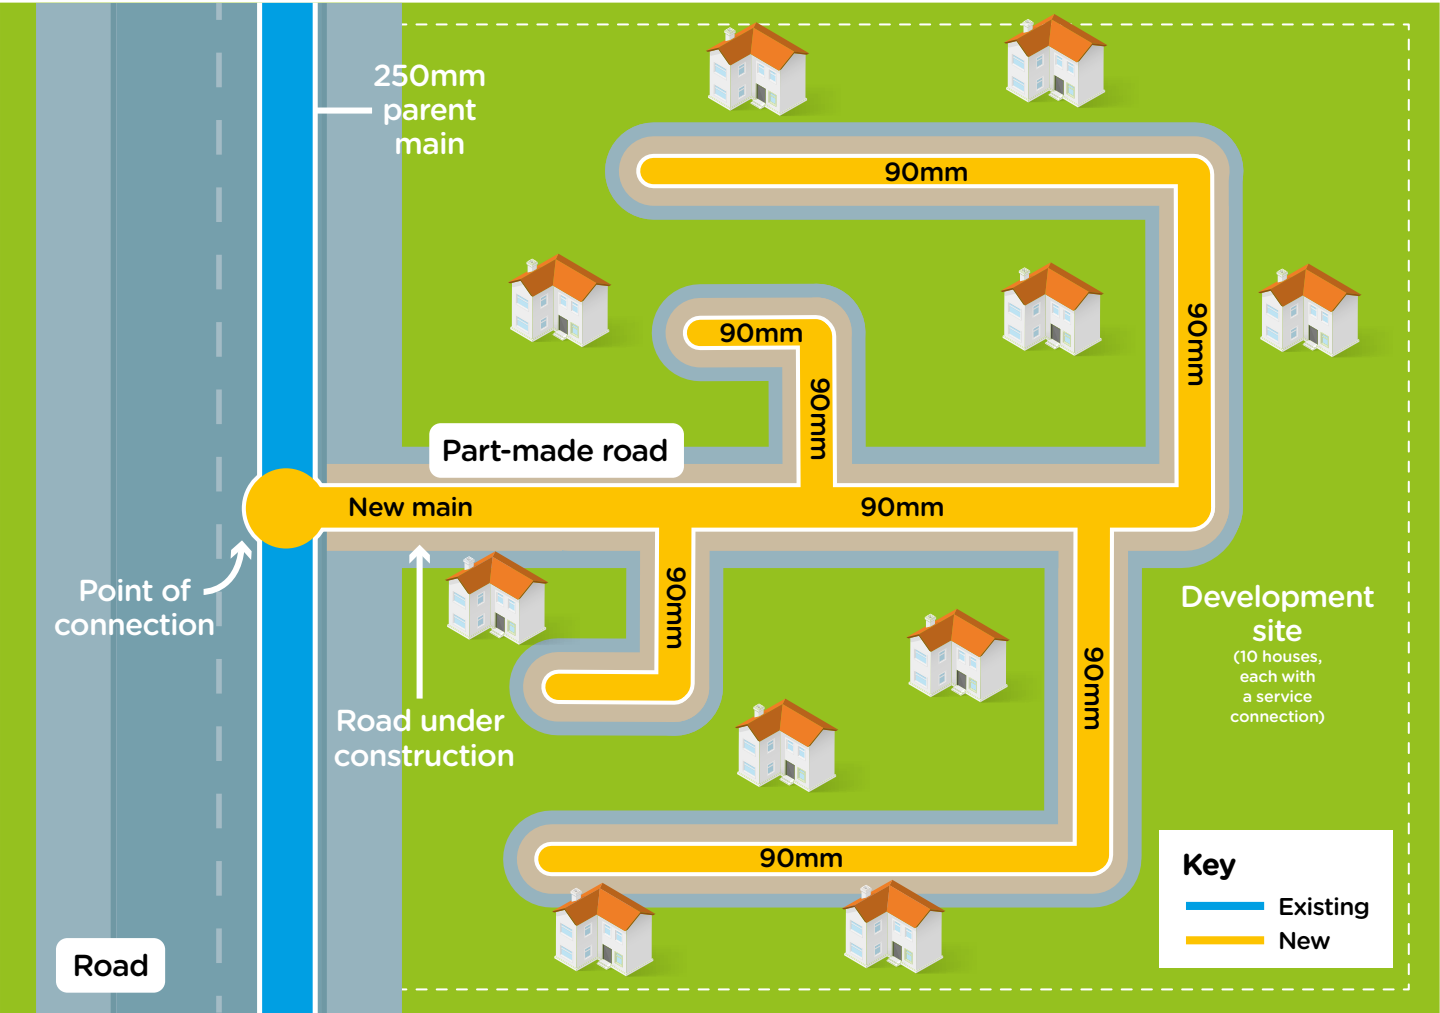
250mm parent main

90mm

90mm

90mm

90mm

Part-made road

New main

90mm

90mm

Point of connection

Road under construction

Development site
(10 houses, each with a service connection)

90mm

90mm

Key
Existing
New

Road